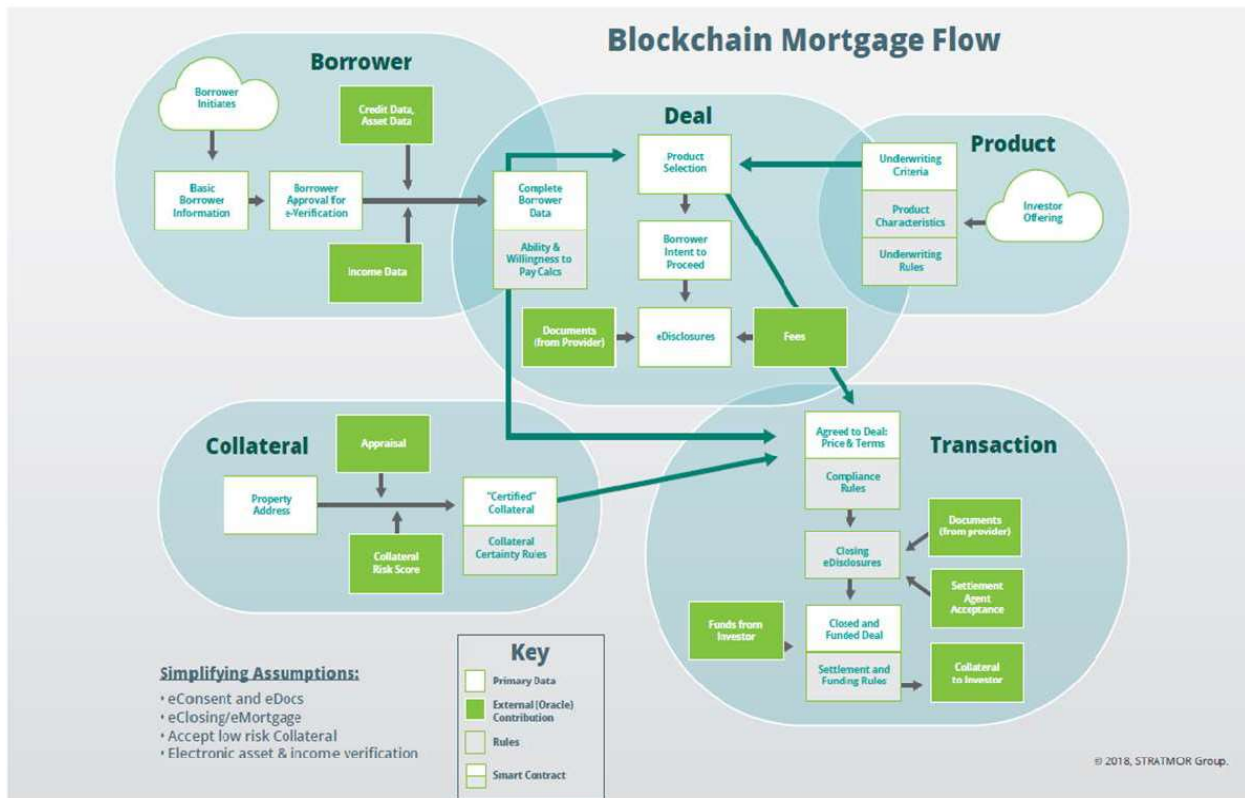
Blockchain Mortgage Flow

Borrower

Borrower Initiates

Credit Data, Asset Data

Basic Borrower Information

Borrower Approval for e-Verification

Income Data

Deal

Product Selection

Complete Borrower Data

Ability & Willingness to Pay Calcs

Borrower Intent to Proceed

Documents (from Provider)

eDisclosures

Fees

Product

Underwriting Criteria

Product Characteristics

Underwriting Rules

Investor Offering

Collateral

Appraisal

Property Address

"Certified" Collateral

Collateral Certainty Rules

Collateral Risk Score

Transaction

Agreed to Deal: Price & Terms

Compliance Rules

Documents (from provider)

Closing eDisclosures

Settlement Agent Acceptance

Funds from Investor

Closed and Funded Deal

Settlement and Funding Rules

Collateral to Investor

Simplifying Assumptions:
• eConsent and eDocs
• eClosing/eMortgage
• Accept low risk Collateral
• Electronic asset & income verification

Key
Primary Data
External (Oracle) Contribution
Rules
Smart Contract

© 2018, STRATMOR Group.